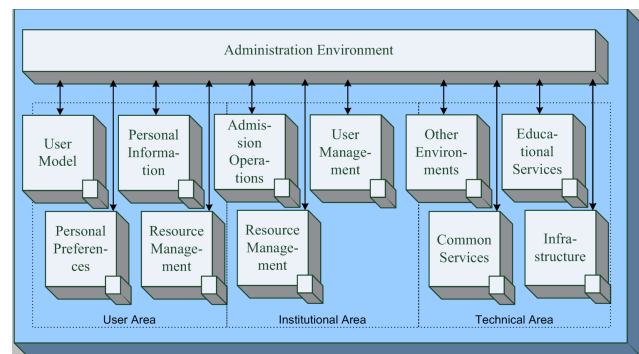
Administration Environment

User Model

Personal Information

Personal Preferences

Resource Management

User Area

Admission Operations

User Management

Resource Management

Institutional Area

Other Environments

Educational Services

Common Services

Infrastructure

Technical Area